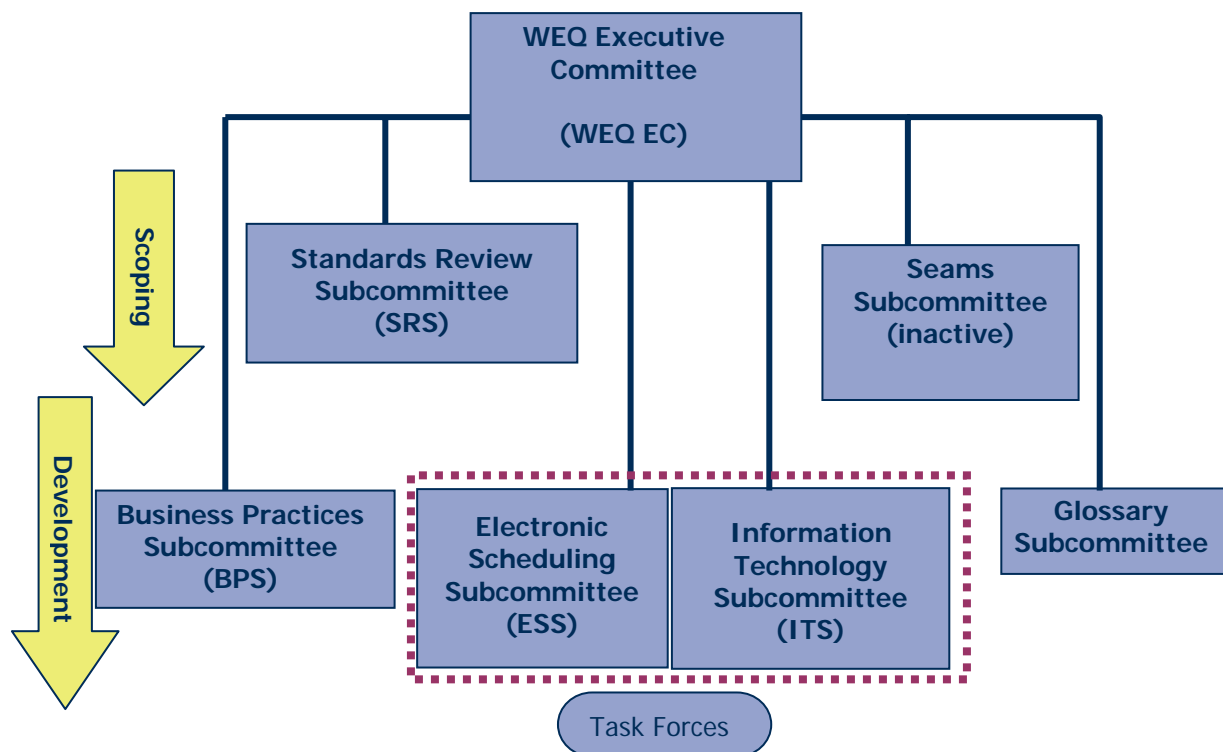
WEQ Executive Committee

(WEQ EC)

Scoping

Standards Review Subcommittee (SRS)

Seams Subcommittee (inactive)

Development

Business Practices Subcommittee (BPS)

Electronic Scheduling Subcommittee (ESS)

Information Technology Subcommittee (ITS)

Glossary Subcommittee

Task Forces